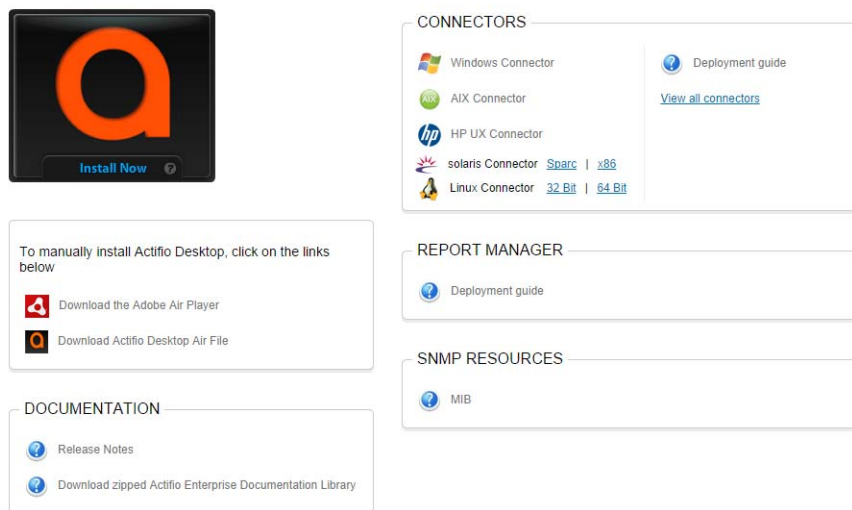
Install Now

To manually install Actifio Desktop, click on the links below

Download the Adobe Air Player

Download Actifio Desktop Air File

DOCUMENTATION

Release Notes

Download zipped Actifio Enterprise Documentation Library

CONNECTORS

Windows Connector

AIX AIX Connector

hp HP UX Connector

solaris Connector Sparc | x86

Linux Connector 32 Bit | 64 Bit

Deployment guide

View all connectors

REPORT MANAGER

Deployment guide

SNMP RESOURCES

MIB